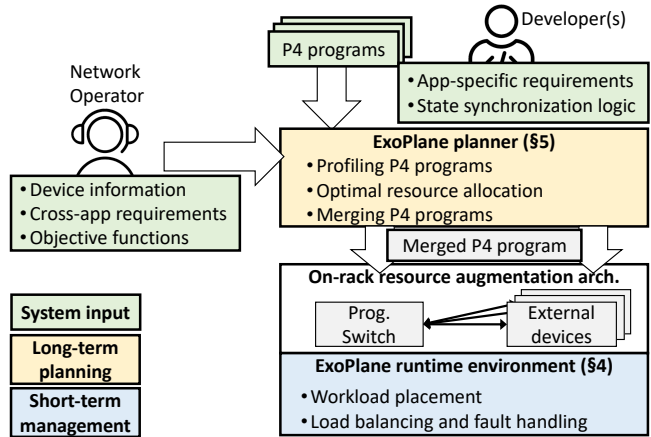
P4 programs

Developer(s)

•App-specific requirements
•State synchronization logic

Network Operator

•Device information
•Cross-app requirements
•Objective functions

ExoPlane planner (§5)
•Profiling P4 programs
•Optimal resource allocation
•Merging P4 programs

Merged P4 program

On-rack resource augmentation arch.

Prog. Switch

External devices

ExoPlane runtime environment (§4)
•Workload placement
•Load balancing and fault handling

System input

Long-term planning

Short-term management